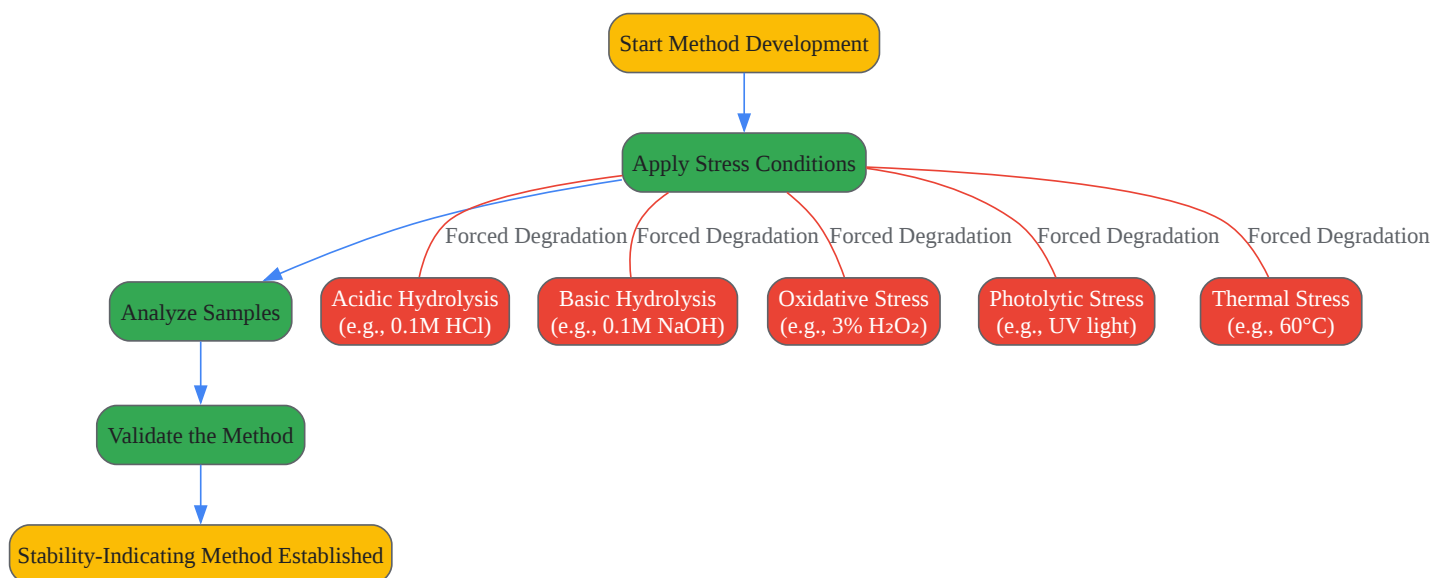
Start Method Development

Apply Stress Conditions

Forced Degradation

Forced Degradation

Forced Degradation

Forced Degradation

Forced Degradation

Analyze Samples

Acidic Hydrolysis (e.g., 0.1M HCl)

Basic Hydrolysis (e.g., 0.1M NaOH)

Oxidative Stress (e.g., 3% $H_2O_2$)

Photolytic Stress (e.g., UV light)

Thermal Stress (e.g., 60°C)

Validate the Method

Stability-Indicating Method Established